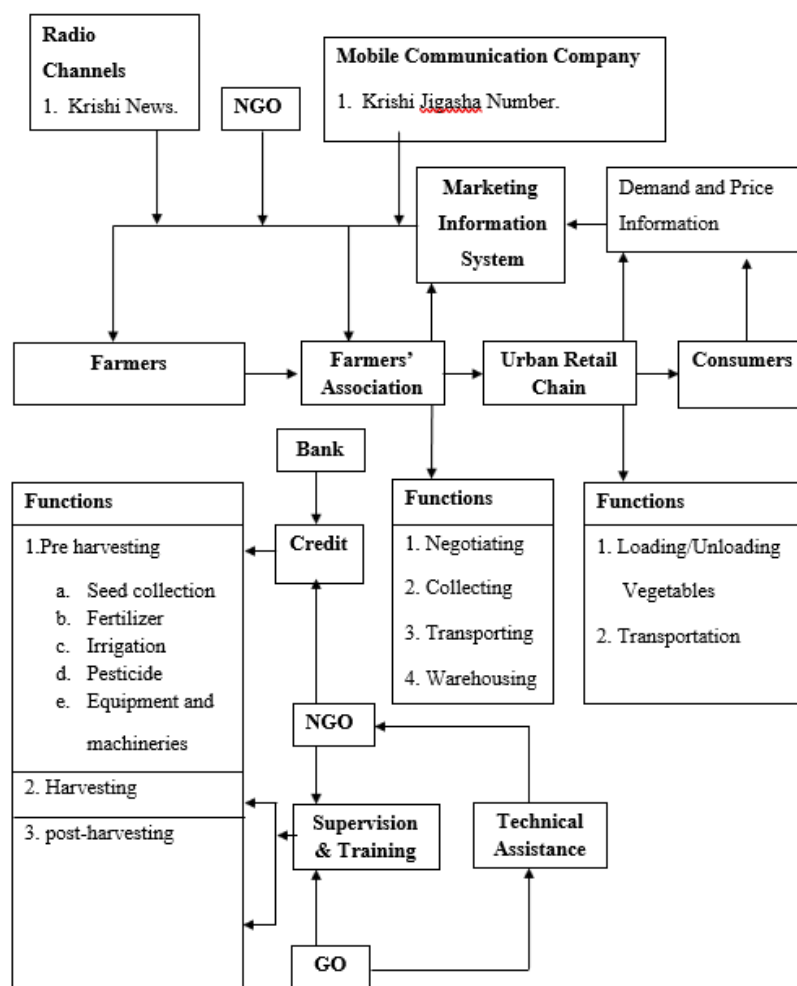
Radio Channels
1. Krishi News.

NGO

Mobile Communication Company
1. Krishi Jigasha Number.

Marketing Information System

Demand and Price Information

Farmers

Farmers' Association

Urban Retail Chain

Consumers

Bank

Functions
1.Pre harvesting
a. Seed collection
b. Fertilizer
c. Irrigation
d. Pesticide
e. Equipment and machineries
2. Harvesting
3. post-harvesting

Credit

Functions
1. Negotiating
2. Collecting
3. Transporting
4. Warehousing

Functions
1. Loading/Unloading Vegetables
2. Transportation

NGO

Supervision & Training

Technical Assistance

GO